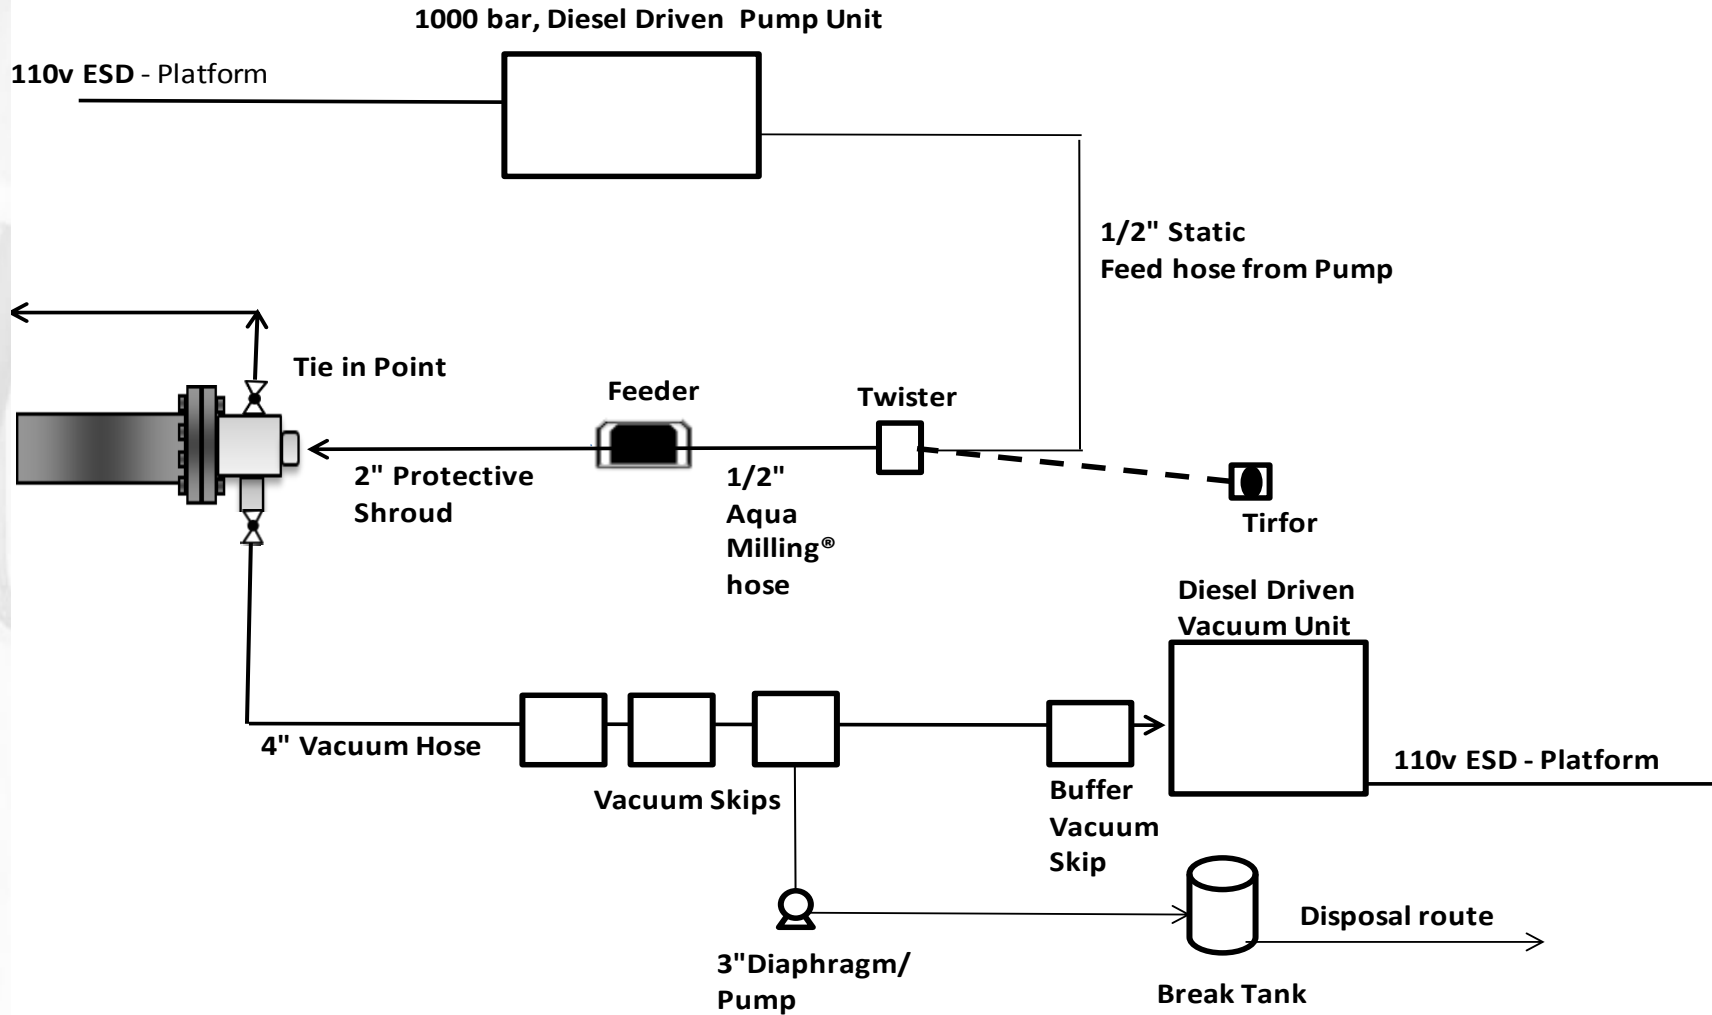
1000 bar, Diesel Driven Pump Unit

110v ESD - Platform

1/2" Static Feed hose from Pump

Tie in Point

Feeder

Twister

2" Protective Shroud

1/2" Aqua Milling® hose

Tirfor

Diesel Driven Vacuum Unit

4" Vacuum Hose

Vacuum Skips

Buffer Vacuum Skip

110v ESD - Platform

Disposal route

3"Diaphragm/ Pump

Break Tank